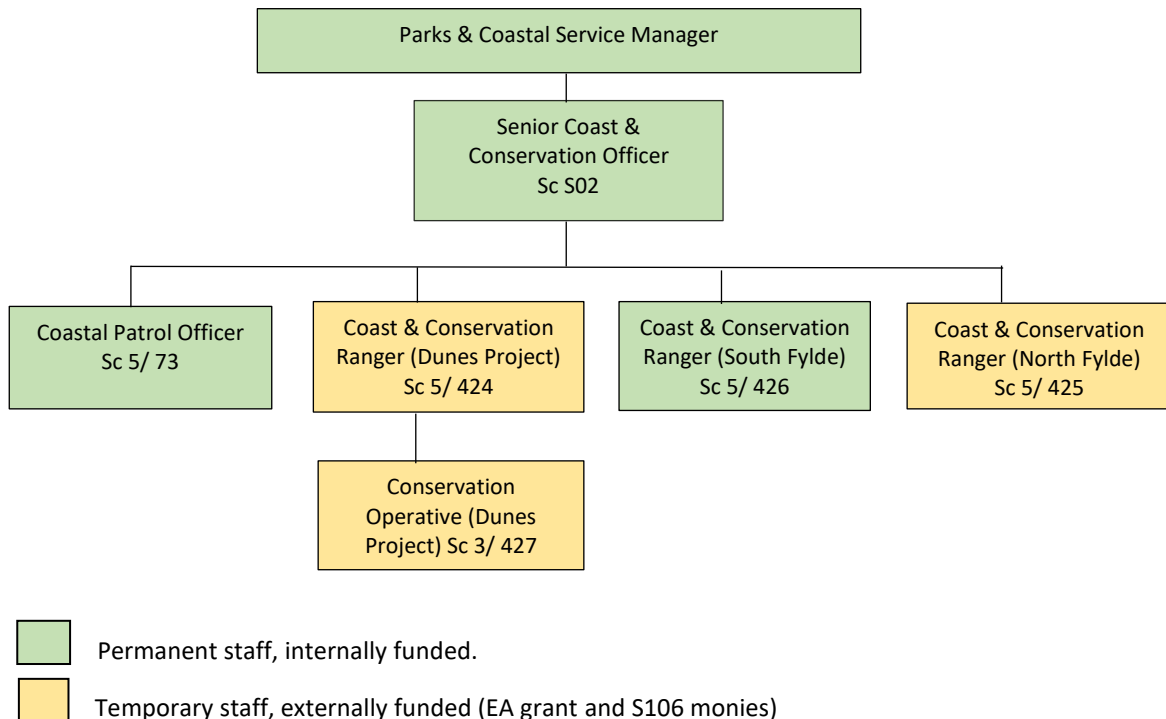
Parks & Coastal Service Manager

Senior Coast & Conservation Officer
Sc S02

Coastal Patrol Officer
Sc 5/ 73

Coast & Conservation Ranger (Dunes Project)
Sc 5/ 424

Coast & Conservation Ranger (South Fylde)
Sc 5/ 426

Coast & Conservation Ranger (North Fylde)
Sc 5/ 425

Conservation Operative (Dunes Project) Sc 3/ 427

Permanent staff, internally funded.

Temporary staff, externally funded (EA grant and S106 monies)